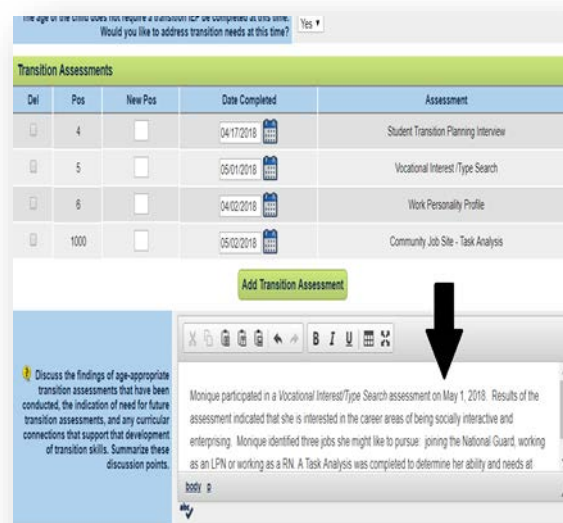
The age of the child does not require a transition IEP be completed at this time. Would you like to address transition needs at this time? Yes

Transition Assessments

| Del | Pos | New Pos | Date Completed | Assessment |
|---|---|---|---|---|
| | 4 | | 04/17/2018 | Student Transition Planning Interview |
| | 5 | | 05/01/2018 | Vocational Interest /Type Search |
| | 6 | | 04/02/2018 | Work Personality Profile |
| | 1000 | | 05/02/2018 | Community Job Site - Task Analysis |

Add Transition Assessment

Discuss the findings of age-appropriate transition assessments that have been conducted, the indication of need for future transition assessments, and any curricular connections that support that development of transition skills. Summarize these discussion points.

B I U

Monique participated in a Vocational Interest/Type Search assessment on May 1, 2018. Results of the assessment indicated that she is interested in the career areas of being socially interactive and enterprising. Monique identified three jobs she might like to pursue: joining the National Guard, working as an LPN or working as a RN. A Task Analysis was completed to determine her ability and needs at

body p